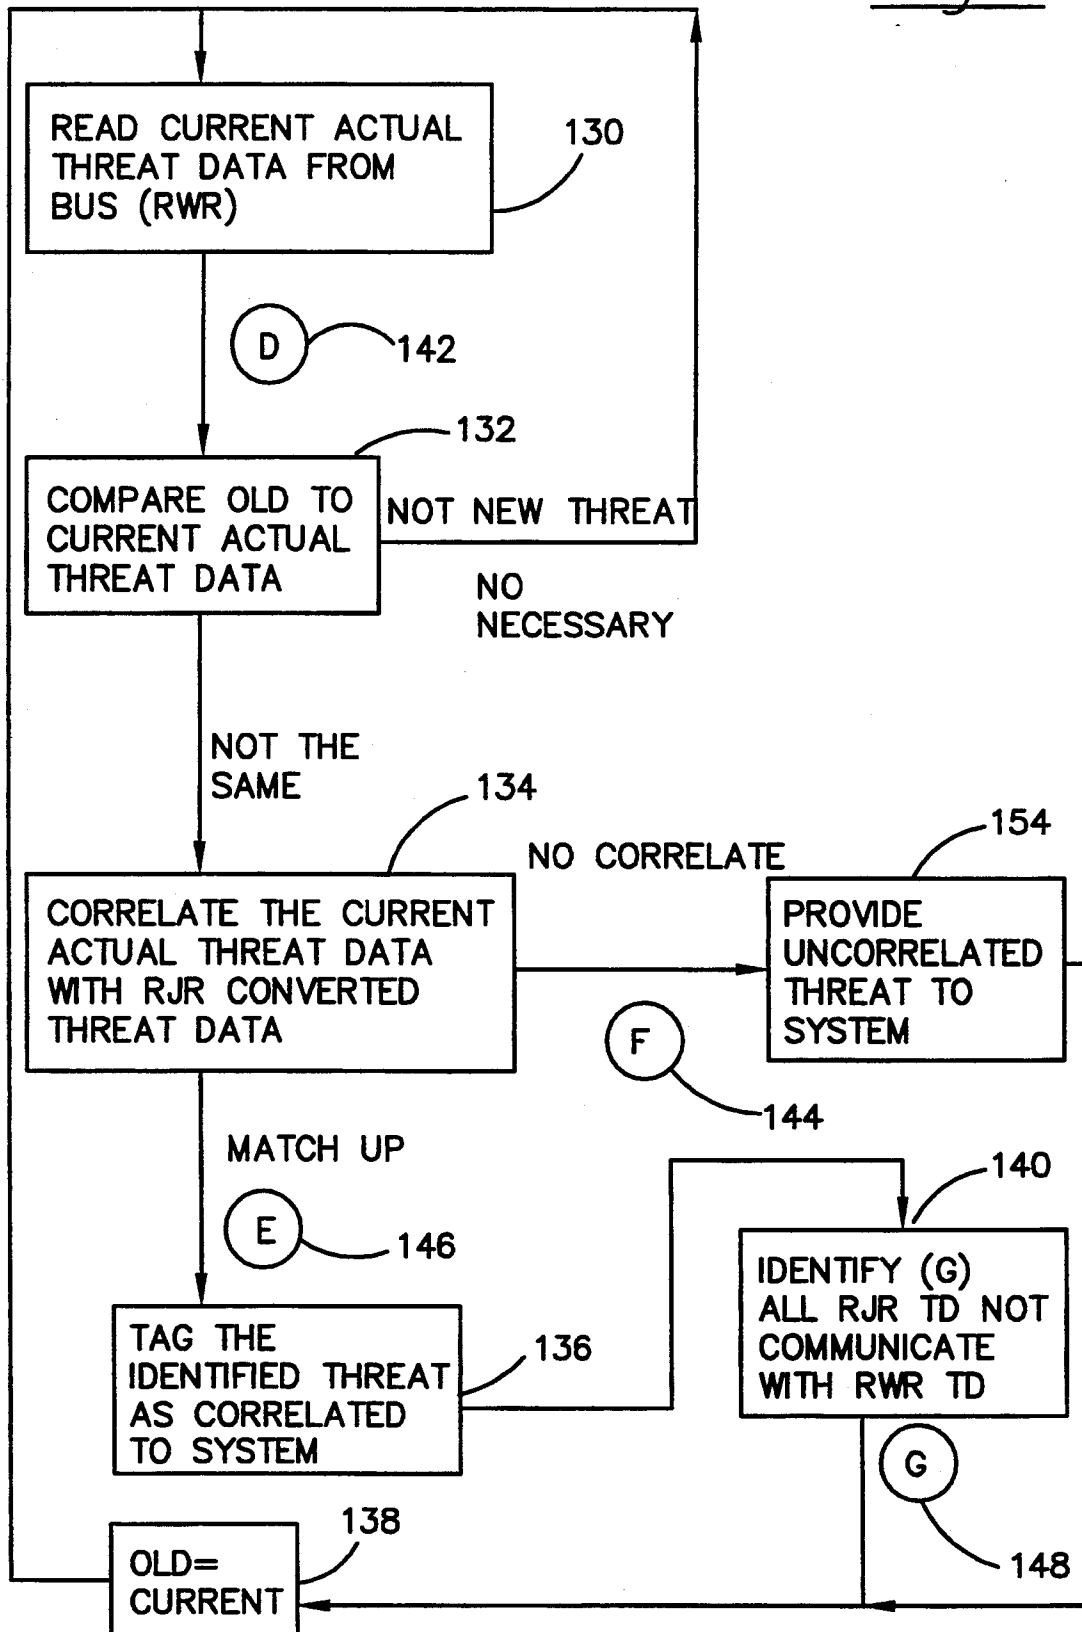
READ CURRENT ACTUAL THREAT DATA FROM BUS (RWR)

130

D

142

132

COMPARE OLD TO CURRENT ACTUAL THREAT DATA

NOT NEW THREAT

NO NECESSARY

NOT THE SAME

134

NO CORRELATE

154

CORRELATE THE CURRENT ACTUAL THREAT DATA WITH RJR CONVERTED THREAT DATA

PROVIDE UNCORRELATED THREAT TO SYSTEM

F

144

MATCH UP

140

E

146

IDENTIFY (G) ALL RJR TD NOT COMMUNICATE WITH RWR TD

TAG THE IDENTIFIED THREAT AS CORRELATED TO SYSTEM

136

G

138

OLD= CURRENT

148